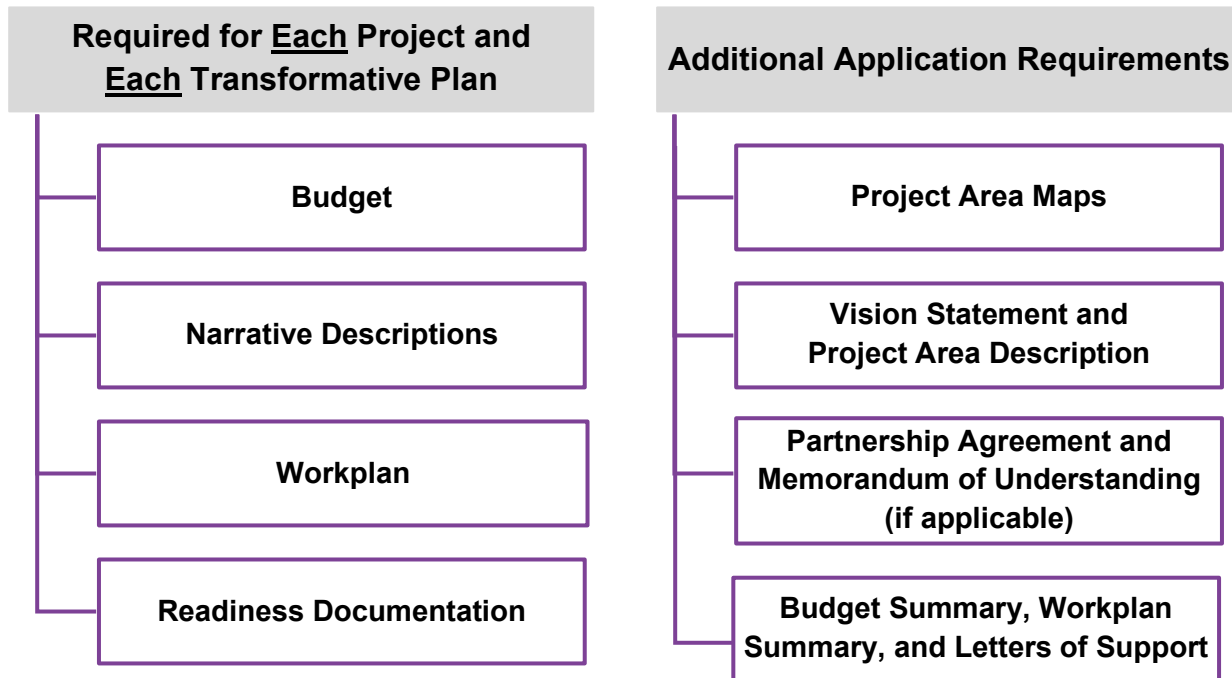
Required for Each Project and Each Transformative Plan

Budget

Narrative Descriptions

Workplan

Readiness Documentation

Additional Application Requirements

Project Area Maps

Vision Statement and Project Area Description

Partnership Agreement and Memorandum of Understanding (if applicable)

Budget Summary, Workplan Summary, and Letters of Support